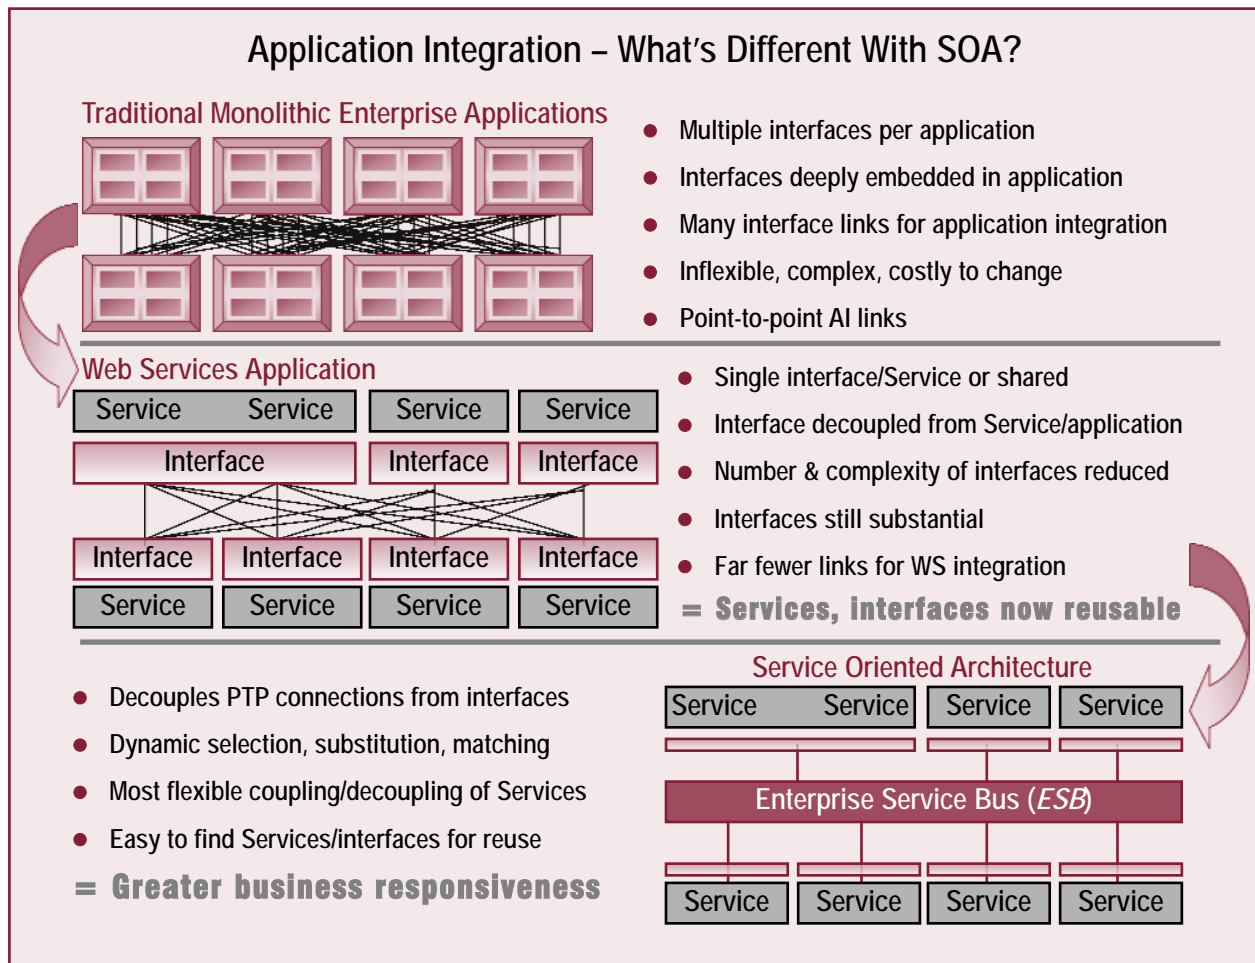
Application Integration – What's Different With SOA?

Traditional Monolithic Enterprise Applications

- Multiple interfaces per application
- Interfaces deeply embedded in application
- Many interface links for application integration
- Inflexible, complex, costly to change
- Point-to-point AI links

Web Services Application

Service Service Service Service

Interface Interface Interface

Interface Interface Interface Interface

Service Service Service Service

- Single interface/Service or shared
- Interface decoupled from Service/application
- Number & complexity of interfaces reduced
- Interfaces still substantial
- Far fewer links for WS integration

= Services, interfaces now reusable

Service Oriented Architecture

Service Service Service Service

Enterprise Service Bus (ESB)

Service Service Service Service

- Decouples PTP connections from interfaces
- Dynamic selection, substitution, matching
- Most flexible coupling/decoupling of Services
- Easy to find Services/interfaces for reuse

= Greater business responsiveness